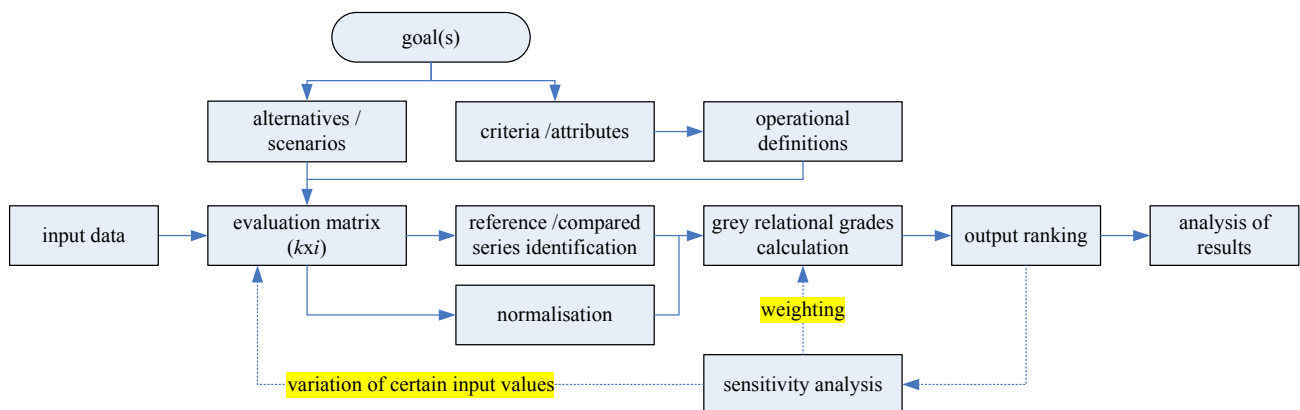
goal(s)

alternatives / scenarios

criteria /attributes

operational definitions

input data

evaluation matrix ($kxi$)

reference /compared series identification

grey relational grades calculation

output ranking

analysis of results

normalisation

weighting

variation of certain input values

sensitivity analysis